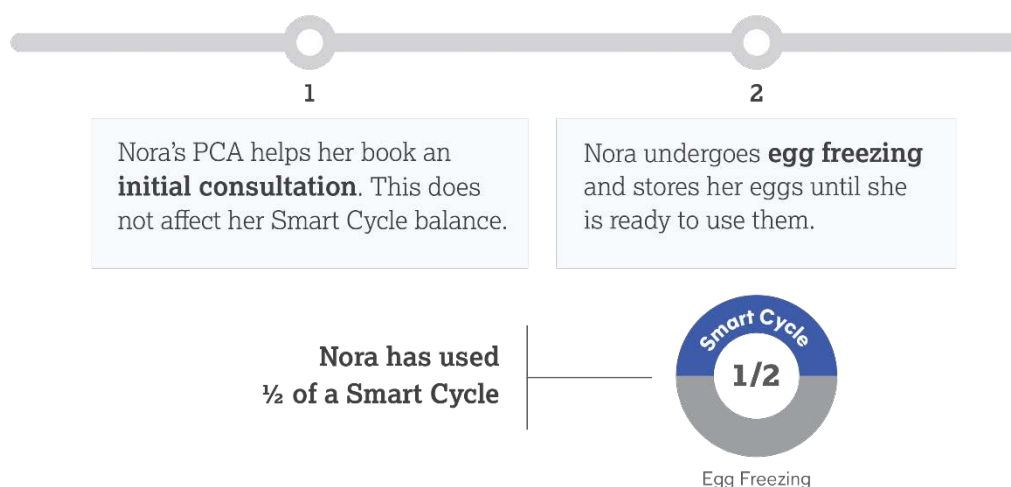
1

Nora's PCA helps her book an **initial consultation**. This does not affect her Smart Cycle balance.

2

Nora undergoes **egg freezing** and stores her eggs until she is ready to use them.

**Nora has used ½ of a Smart Cycle**

Smart Cycle

1/2

Egg Freezing